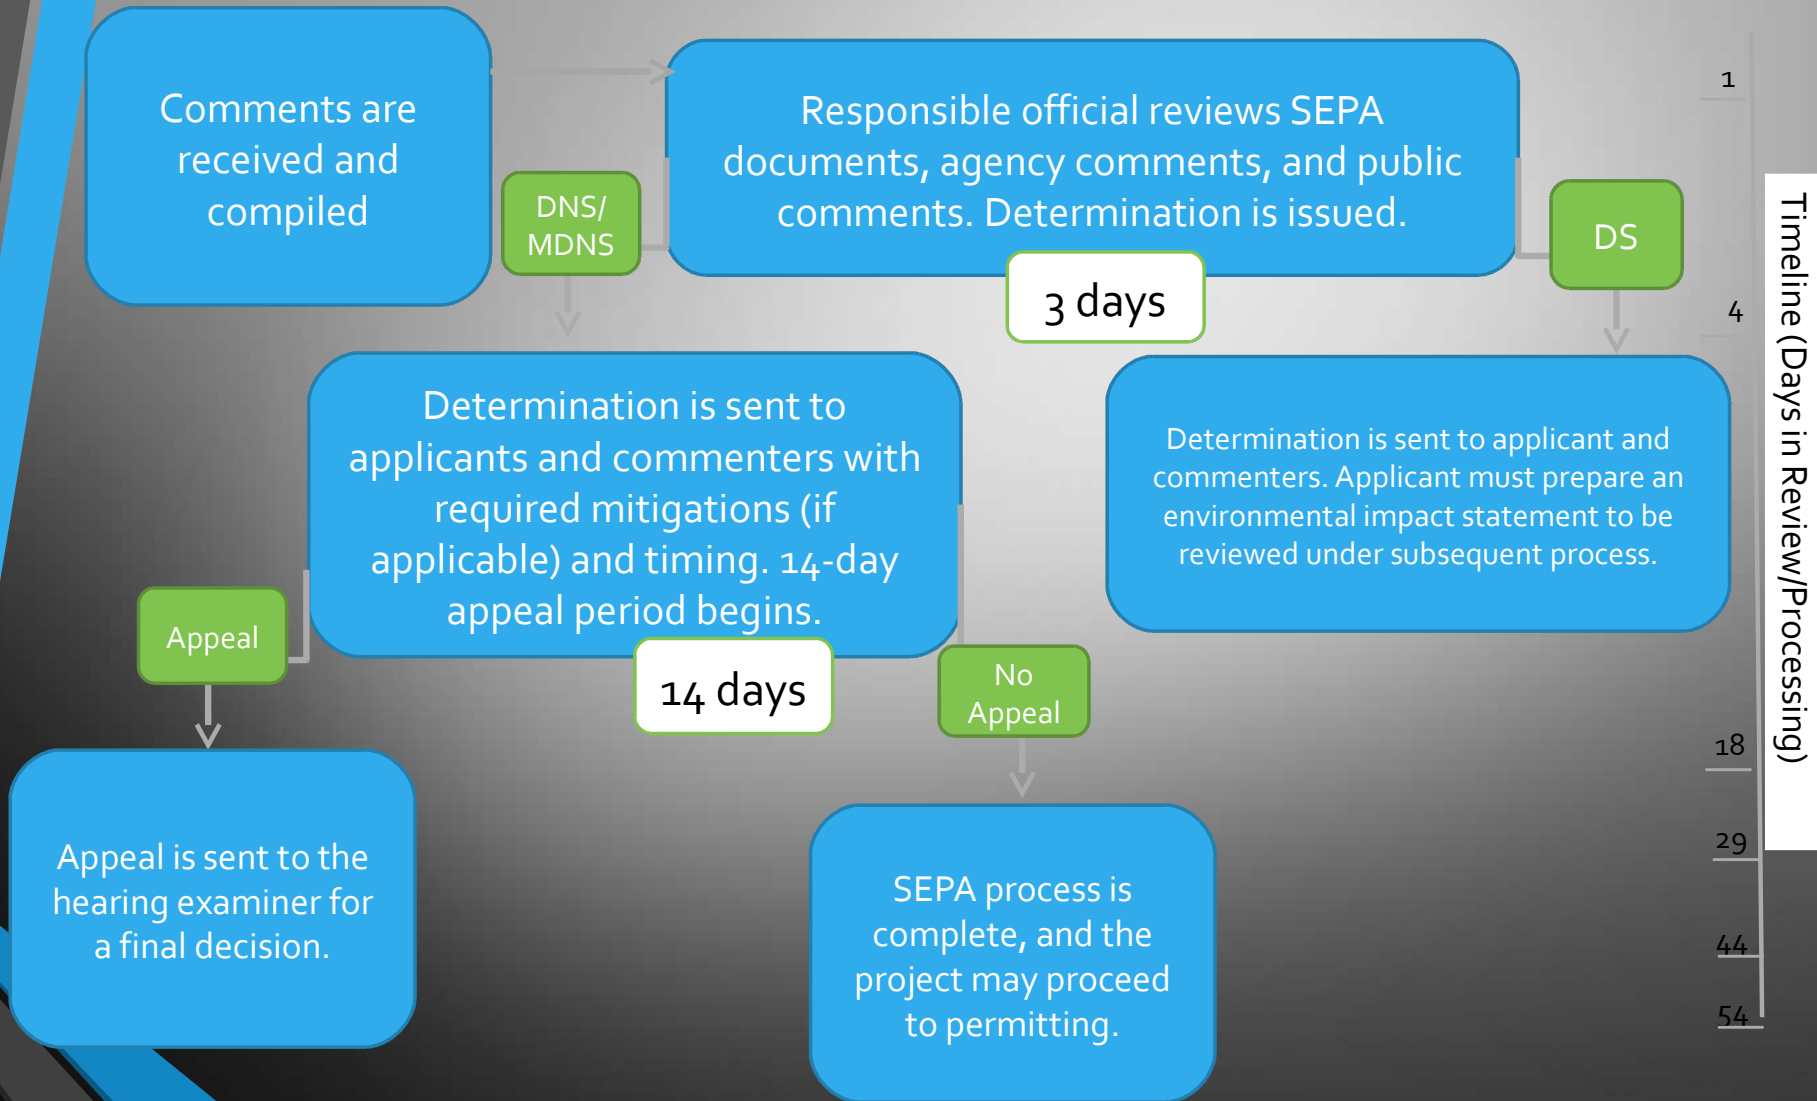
Comments are received and compiled

DNS/ MDNS

Responsible official reviews SEPA documents, agency comments, and public comments. Determination is issued.

3 days

DS

1

4

Timeline (Days in Review/Processing)

Determination is sent to applicants and commenters with required mitigations (if applicable) and timing. 14-day appeal period begins.

Determination is sent to applicant and commenters. Applicant must prepare an environmental impact statement to be reviewed under subsequent process.

Appeal

14 days

No Appeal

18

Appeal is sent to the hearing examiner for a final decision.

SEPA process is complete, and the project may proceed to permitting.

29

44

54